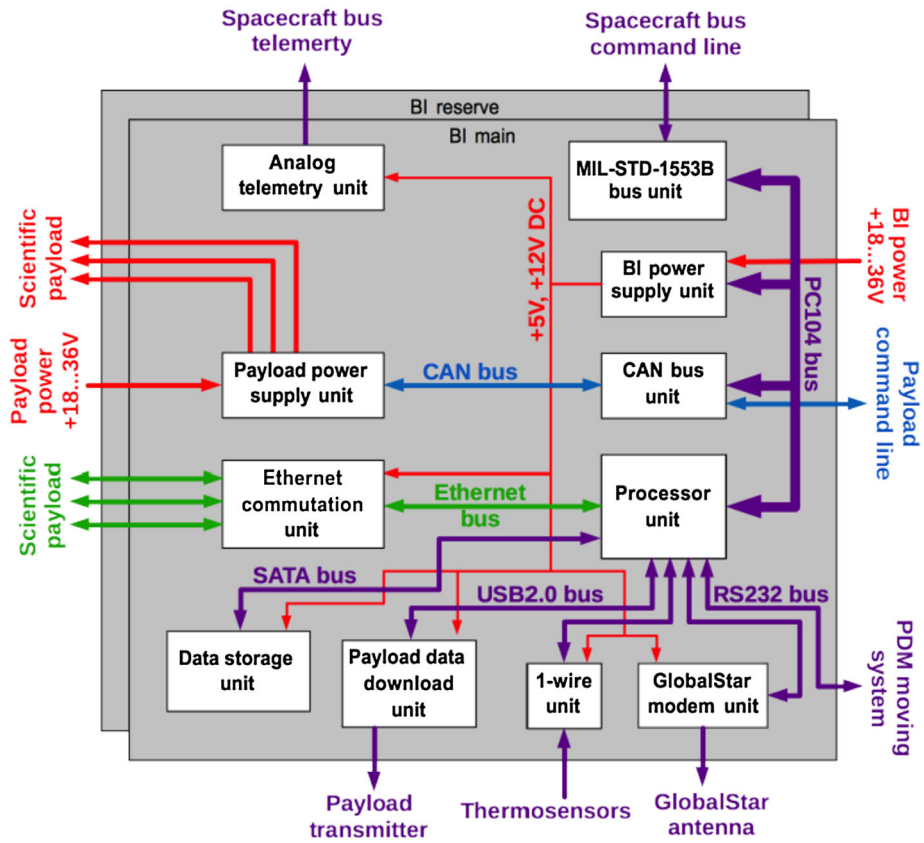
Spacecraft bus telemerty

Spacecraft bus command line

BI reserve

BI main

Analog telemetry unit

+5V, +12V DC

MIL-STD-1553B bus unit

Scientific payload

BI power +18...36V

BI power supply unit

PC104 bus

Payload power +18...36V

Payload power supply unit

CAN bus

CAN bus unit

Payload command line

Scientific payload

Ethernet commutation unit

Ethernet bus

Processor unit

SATA bus

USB2.0 bus

RS232 bus

Data storage unit

Payload data download unit

1-wire unit

GlobalStar modem unit

PDM moving system

Payload transmitter

Thermosensors

GlobalStar antenna